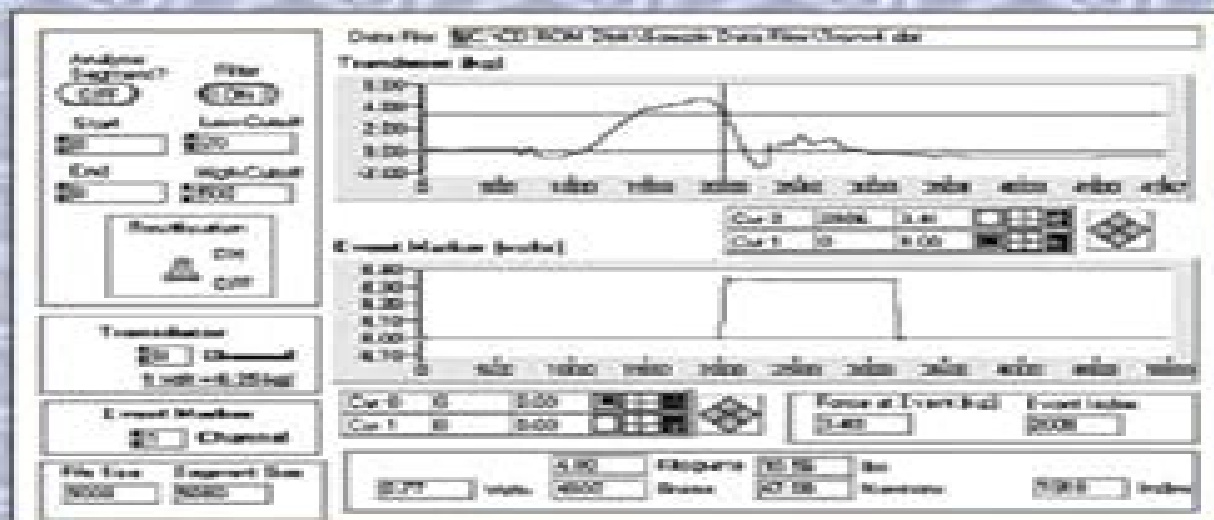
Data File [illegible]

Analyze Segment? OFF

Filter ON

Start 0

Low Cutoff 20

End 0

High Cutoff 500

Rectification ON OFF

Transducer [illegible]

6.00
4.00
2.00
0.00
-2.00

0 500 1000 1500 2000 2500 3000 3500 4000 4500 5000

Cur 0 2006 3.41
Cur 1 0 0.00

Event Marker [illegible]

6.40
6.30
6.20
6.10
6.00
5.70

0 500 1000 1500 2000 2500 3000 3500 4000 4500 5000

Transducer
0 Channel
1 volt = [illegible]

Event Marker
1 Channel

Cur 0 0 0.00
Cur 1 0 0.00

Force at Event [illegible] Event Index
3.40 2006

File Size Segment Size
5000 5000

4.00 Kilograms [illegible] lbs
0.77 Volts 4600 Grams 47.58 Newtons 7.05 Index